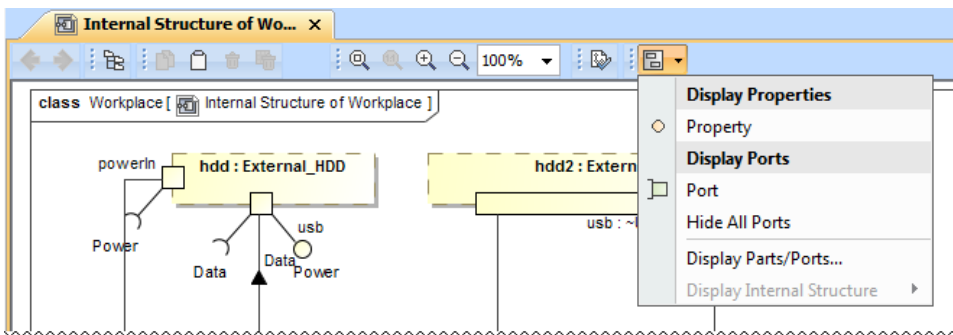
Internal Structure of Wo... ×

100%

class Workplace [ Internal Structure of Workplace ]

powerIn

hdd : External_HDD

hdd2 : Extern

usb

Power

Data

Data

Power

usb : ~

Display Properties

Property

Display Ports

Port

Hide All Ports

Display Parts/Ports...

Display Internal Structure